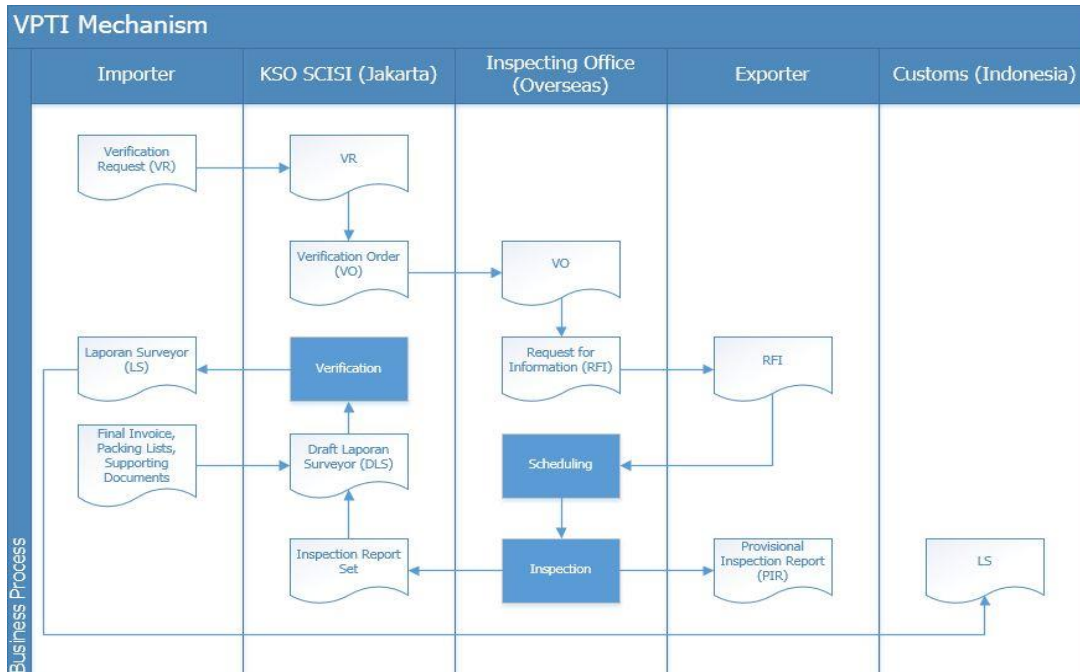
VPTI Mechanism

| Importer | KSO SCISI (Jakarta) | Inspecting Office (Overseas) | Exporter | Customs (Indonesia) |
|---|---|---|---|---|

Business Process

Verification Request (VR)

VR

Verification Order (VO)

VO

Laporan Surveyor (LS)

Verification

Request for Information (RFI)

RFI

Final Invoice, Packing Lists, Supporting Documents

Draft Laporan Surveyor (DLS)

Scheduling

Inspection Report Set

Inspection

Provisional Inspection Report (PIR)

LS